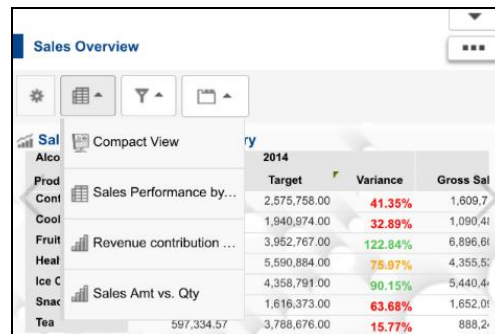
Sales Overview

Sal ry
Alco
Prod
Cont
Cool
Fruit
Heal
Ice C
Snac
Tea

Compact View
Sales Performance by...
Revenue contribution ...
Sales Amt vs. Qty

| | 2014 | | |
|---|---|---|---|
| | Target | Variance | Gross Sal |
| | 2,575,758.00 | 41.35% | 1,609,7 |
| | 1,940,974.00 | 32.89% | 1,090,4 |
| | 3,952,767.00 | 122.84% | 6,896,6 |
| | 5,590,884.00 | 75.97% | 4,355,5 |
| | 4,358,791.00 | 90.15% | 5,440,4 |
| | 1,616,373.00 | 63.68% | 1,652,0 |
| 597,334.57 | 3,788,676.00 | 15.77% | 888,2 |